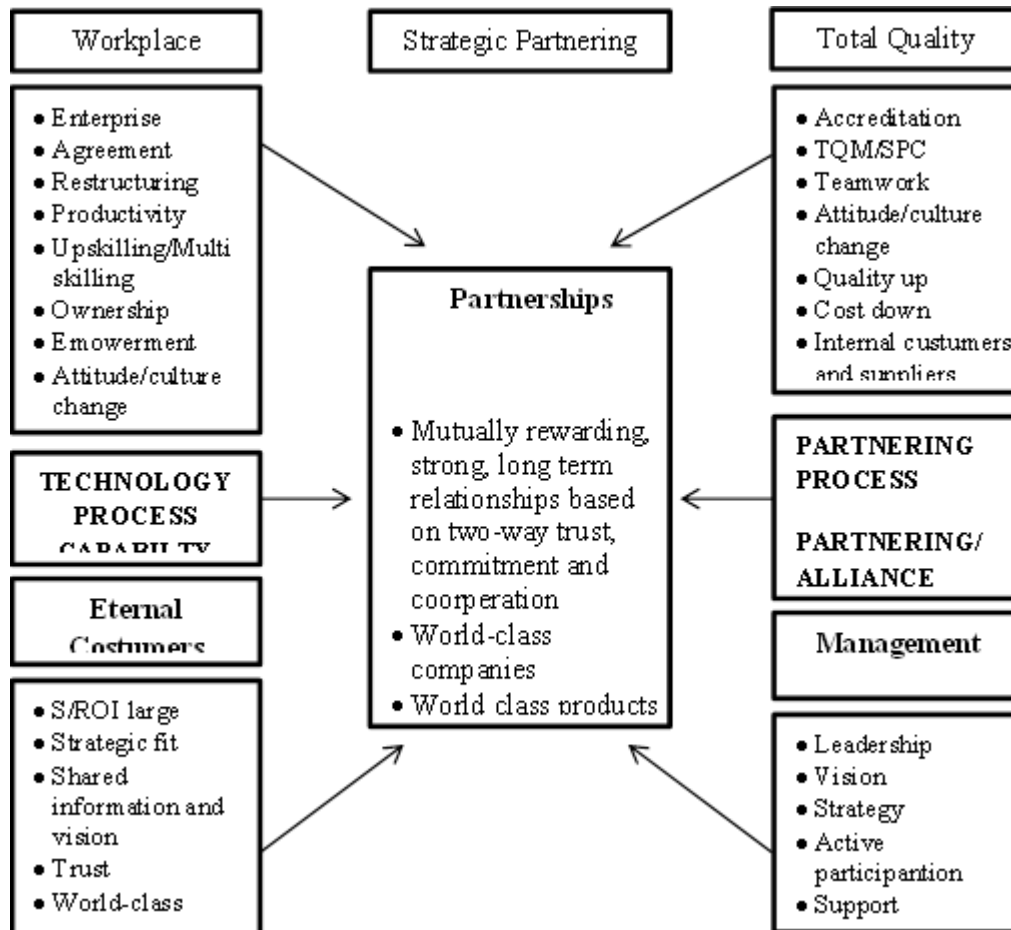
Workplace

Strategic Partnering

Total Quality

- Enterprise
- Agreement
- Restructuring
- Productivity
- Upskilling/Multi skilling
- Ownership
- Emowerment
- Attitude/culture change

TECHNOLOGY PROCESS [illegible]

Eternal Costumers

- S/ROI large
- Strategic fit
- Shared information and vision
- Trust
- World-class

Partnerships

- Mutually rewarding, strong, long term relationships based on two-way trust, commitment and coorperation
- World-class companies
- World class products

- Accreditation
- TQM/SPC
- Teamwork
- Attitude/culture change
- Quality up
- Cost down
- Internal custumers and suppliers

PARTNERING PROCESS

PARTNERING/ ALLIANCE

Management

- Leadership
- Vision
- Strategy
- Active participantion
- Support